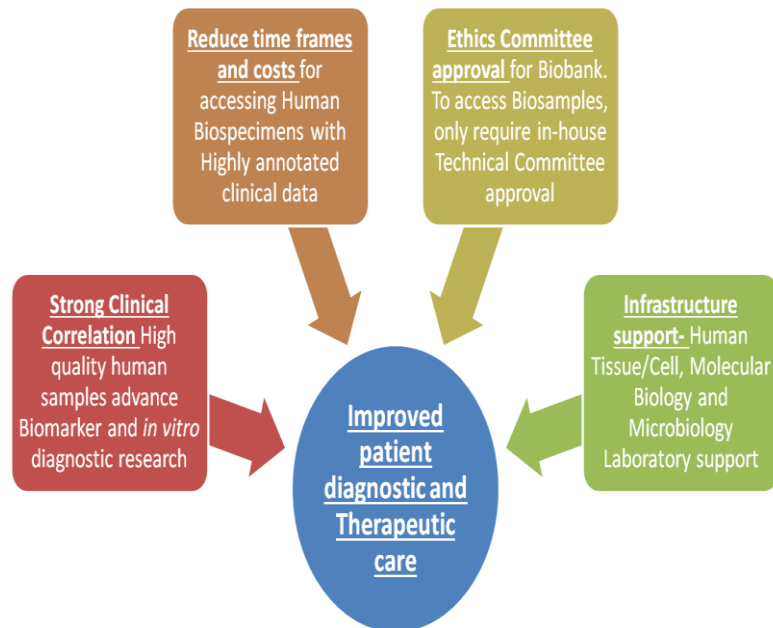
Reduce time frames and costs for accessing Human Biospecimens with Highly annotated clinical data

Ethics Committee approval for Biobank. To access Biosamples, only require in-house Technical Committee approval

Strong Clinical Correlation High quality human samples advance Biomarker and in vitro diagnostic research

Improved patient diagnostic and Therapeutic care

Infrastructure support- Human Tissue/Cell, Molecular Biology and Microbiology Laboratory support